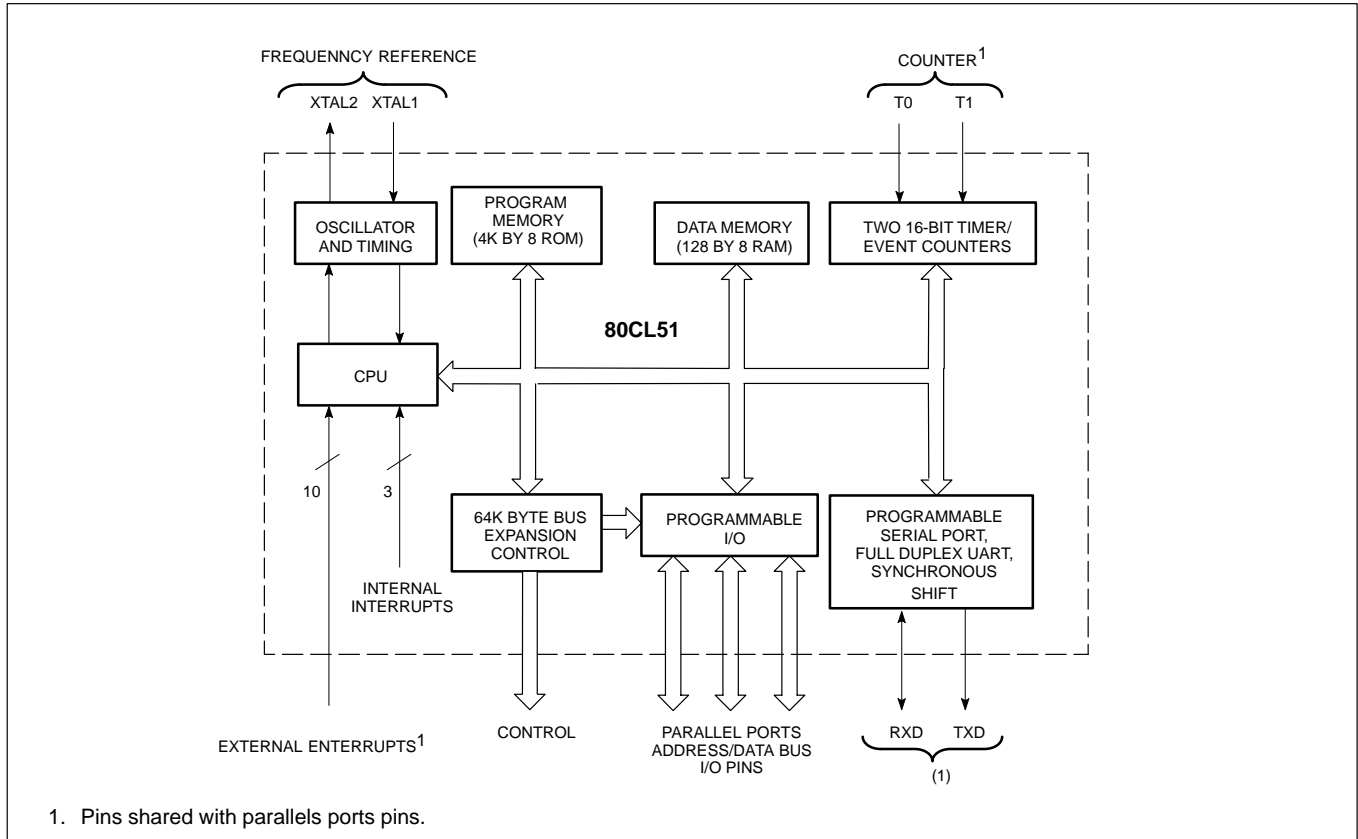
FREQUENNCY REFERENCE

XTAL2 XTAL1

COUNTER$^1$

T0 T1

OSCILLATOR AND TIMING

PROGRAM MEMORY (4K BY 8 ROM)

DATA MEMORY (128 BY 8 RAM)

TWO 16-BIT TIMER/ EVENT COUNTERS

80CL51

CPU

10

3

INTERNAL INTERRUPTS

64K BYTE BUS EXPANSION CONTROL

PROGRAMMABLE I/O

PROGRAMMABLE SERIAL PORT, FULL DUPLEX UART, SYNCHRONOUS SHIFT

EXTERNAL ENTERRUPTS$^1$

CONTROL

PARALLEL PORTS ADDRESS/DATA BUS I/O PINS

RXD TXD

(1)

1. Pins shared with parallels ports pins.